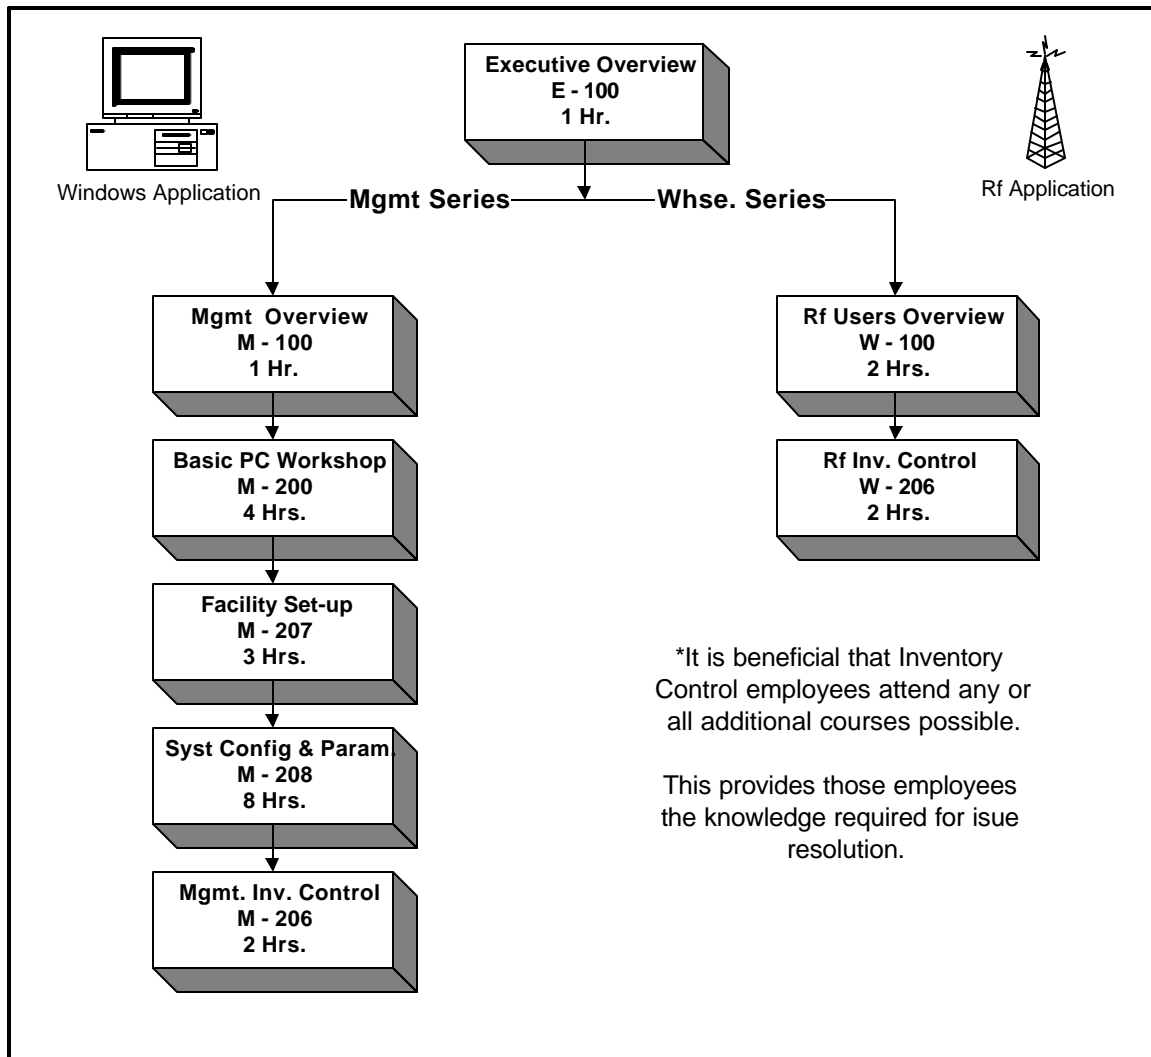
Windows Application

Executive Overview
E - 100
1 Hr.

Rf Application

Mgmt Series

Whse. Series

Mgmt Overview
M - 100
1 Hr.

Basic PC Workshop
M - 200
4 Hrs.

Facility Set-up
M - 207
3 Hrs.

Syst Config & Param.
M - 208
8 Hrs.

Mgmt. Inv. Control
M - 206
2 Hrs.

Rf Users Overview
W - 100
2 Hrs.

Rf Inv. Control
W - 206
2 Hrs.

*It is beneficial that Inventory Control employees attend any or all additional courses possible.

This provides those employees the knowledge required for isue resolution.